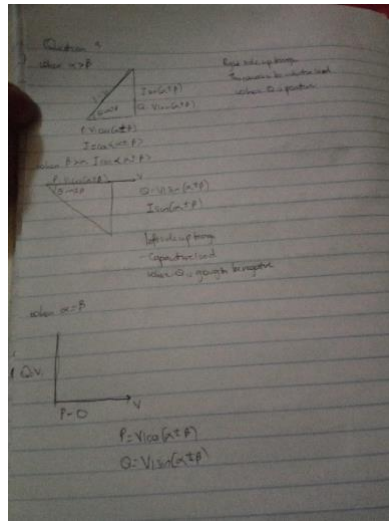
Question 1

when $\alpha > \beta$

$I\cos(\alpha-\beta)$

$V\cos(\alpha-\beta)$

$\alpha-\beta$

$P = VI\cos(\alpha-\beta)$

$I\cos(\alpha-\beta)$

Current lags voltage
The current is inductive load
when Q is positive

when $\beta > \alpha$ $I\cos(\alpha-\beta)$

$P = VI\cos(\alpha-\beta)$

$\beta-\alpha$

$Q = VI\sin(\alpha-\beta)$

$I\sin(\alpha-\beta)$

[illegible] leads voltage
Capacitive load
when Q is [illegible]

when $\alpha = \beta$

I Q V

P - O

V

$P = VI\cos(\alpha-\beta)$

$Q = VI\sin(\alpha-\beta)$